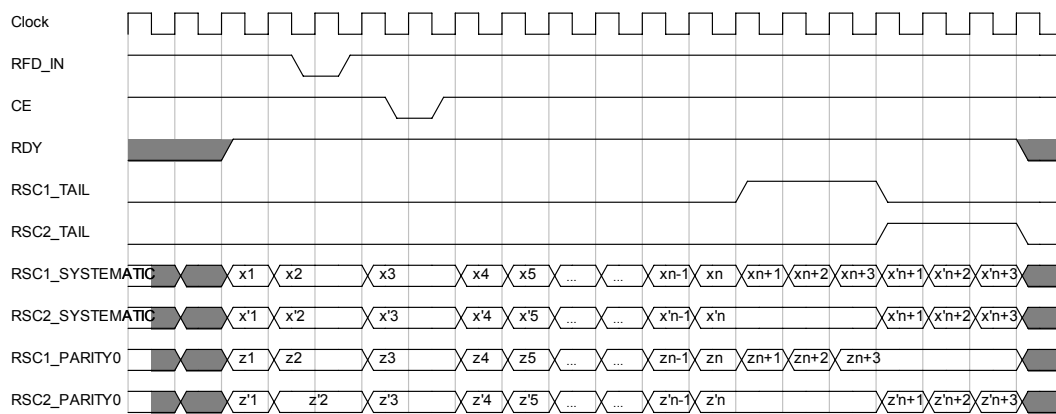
Clock

RFD_IN

CE

RDY

RSC1_TAIL

RSC2_TAIL

RSC1_SYSTEMATIC x1 x2 x3 x4 x5 ... ... xn-1 xn xn+1 xn+2 xn+3 x'n+1 x'n+2 x'n+3

RSC2_SYSTEMATIC x'1 x'2 x'3 x'4 x'5 ... ... x'n-1 x'n x'n+1 x'n+2 x'n+3

RSC1_PARITY0 z1 z2 z3 z4 z5 ... ... zn-1 zn zn+1 zn+2 zn+3

RSC2_PARITY0 z'1 z'2 z'3 z'4 z'5 ... ... z'n-1 z'n z'n+1 z'n+2 z'n+3